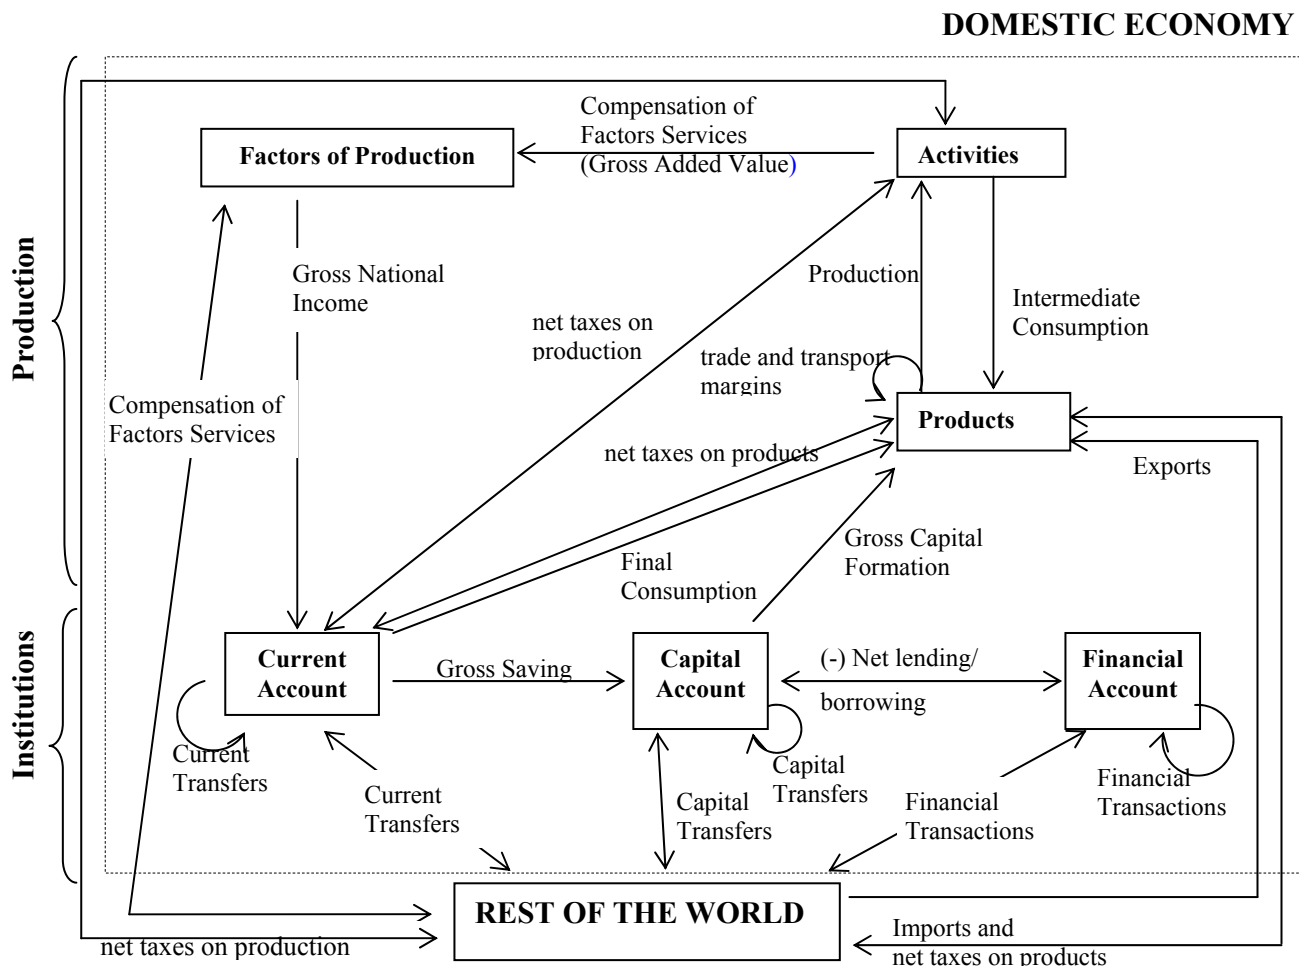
DOMESTIC ECONOMY

Production

Institutions

Factors of Production

Compensation of Factors Services (Gross Added Value)

Activities

Gross National Income

net taxes on production

Production

Intermediate Consumption

trade and transport margins

Compensation of Factors Services

Products

net taxes on products

Exports

Final Consumption

Gross Capital Formation

Current Account

Gross Saving

Capital Account

(-) Net lending/ borrowing

Financial Account

Current Transfers

Current Transfers

Capital Transfers

Capital Transfers

Financial Transactions

Financial Transactions

REST OF THE WORLD

net taxes on production

Imports and net taxes on products